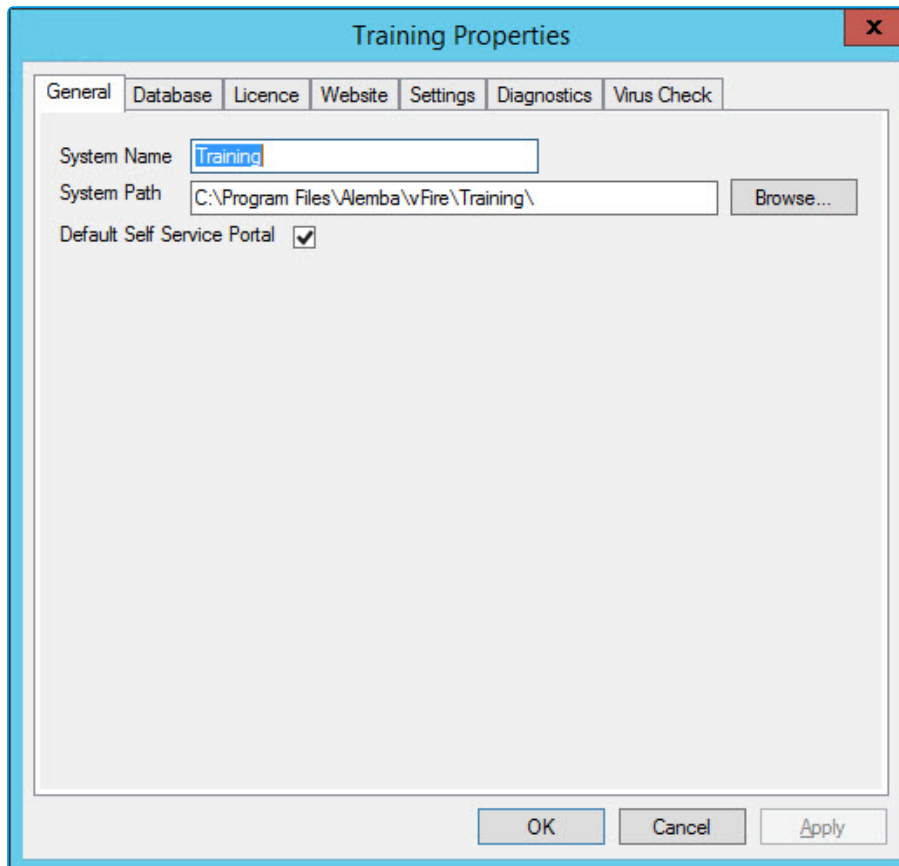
Training Properties

x

General | Database | Licence | Website | Settings | Diagnostics | Virus Check

System Name Training

System Path C:\Program Files\Alemba\vFire\Training\ Browse...

Default Self Service Portal ✔

OK Cancel Apply